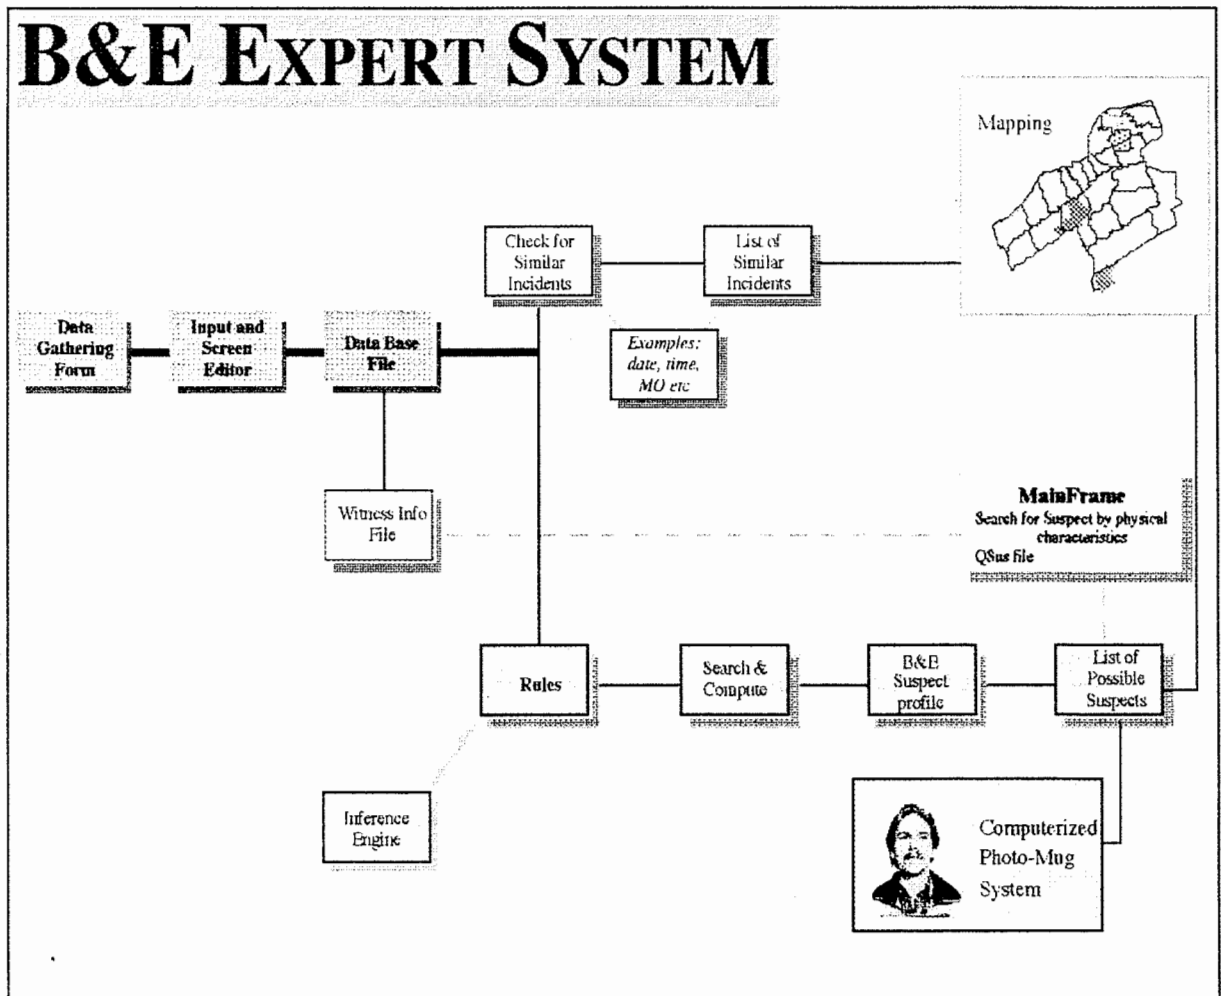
B&E EXPERT SYSTEM

Mapping

Check for Similar Incidents

List of Similar Incidents

Data Gathering Form

Input and Screen Editor

Data Base File

Examples: date, time, MO etc

Witness Info File

MainFrame
Search for Suspect by physical characteristics
QSus file

Rules

Search & Compute

B&E Suspect profile

List of Possible Suspects

Inference Engine

Computerized Photo-Mug System